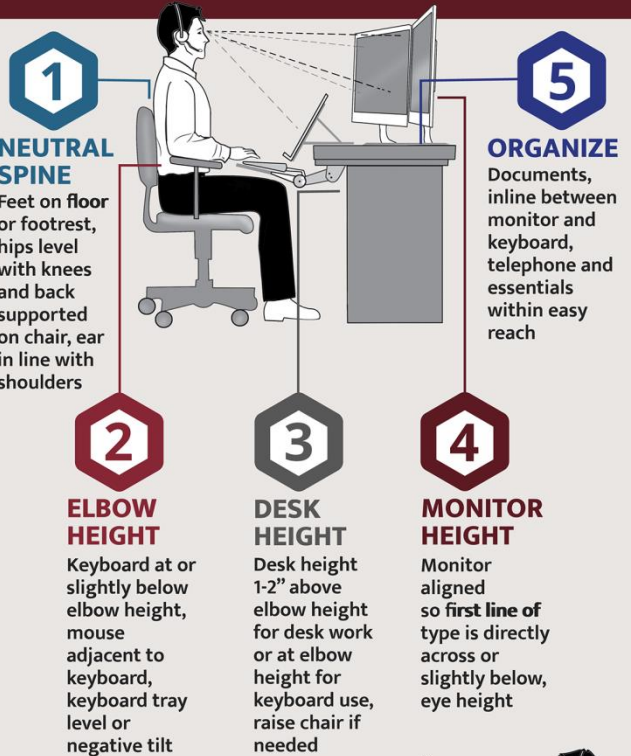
1

NEUTRAL SPINE

Feet on floor or footrest, hips level with knees and back supported on chair, ear in line with shoulders

5

ORGANIZE

Documents, inline between monitor and keyboard, telephone and essentials within easy reach

2

ELBOW HEIGHT

Keyboard at or slightly below elbow height, mouse adjacent to keyboard, keyboard tray level or negative tilt

3

DESK HEIGHT

Desk height 1-2” above elbow height for desk work or at elbow height for keyboard use, raise chair if needed

4

MONITOR HEIGHT

Monitor aligned so first line of type is directly across or slightly below, eye height